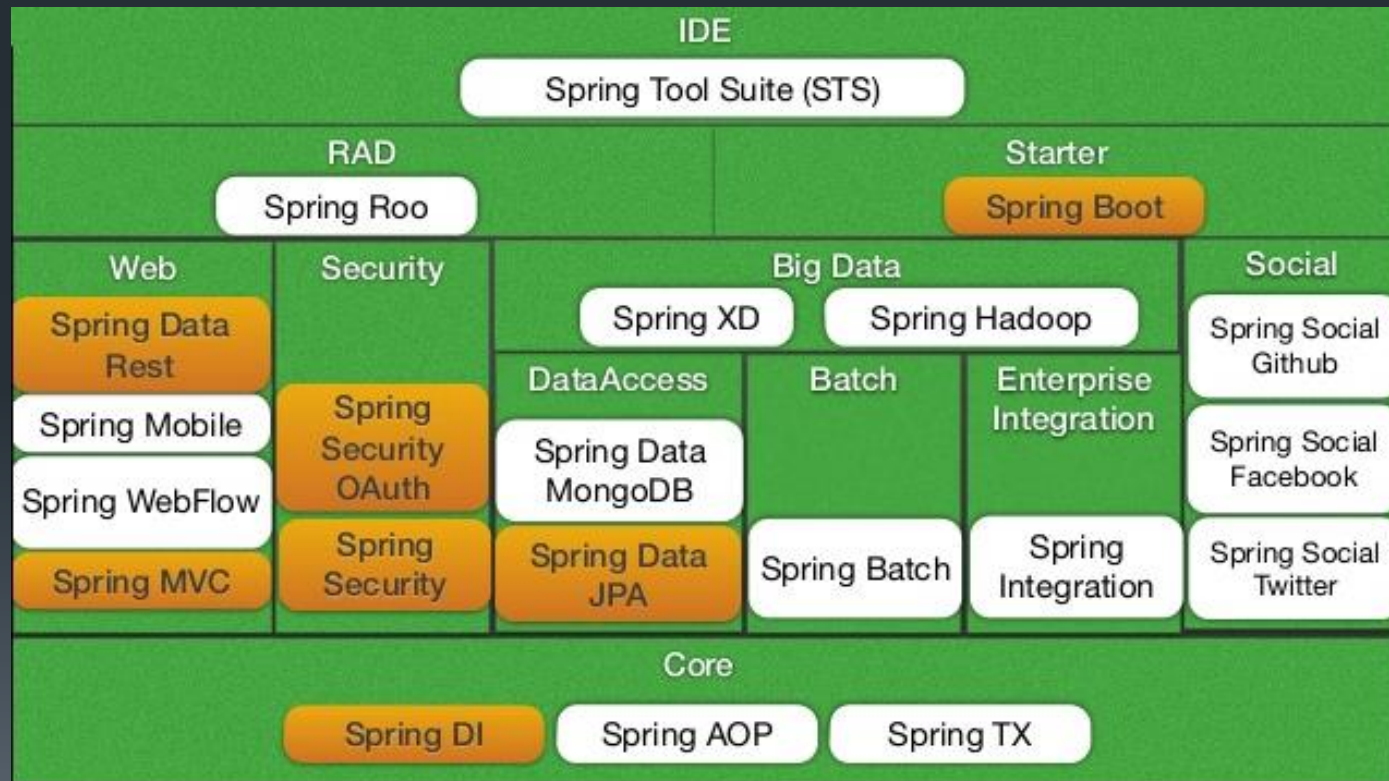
IDE

Spring Tool Suite (STS)

RAD

Spring Roo

Starter

Spring Boot

Web

Spring Data Rest

Spring Mobile

Spring WebFlow

Spring MVC

Security

Spring Security OAuth

Spring Security

Big Data

Spring XD

Spring Hadoop

DataAccess

Spring Data MongoDB

Spring Data JPA

Batch

Spring Batch

Enterprise Integration

Spring Integration

Social

Spring Social Github

Spring Social Facebook

Spring Social Twitter

Core

Spring DI

Spring AOP

Spring TX